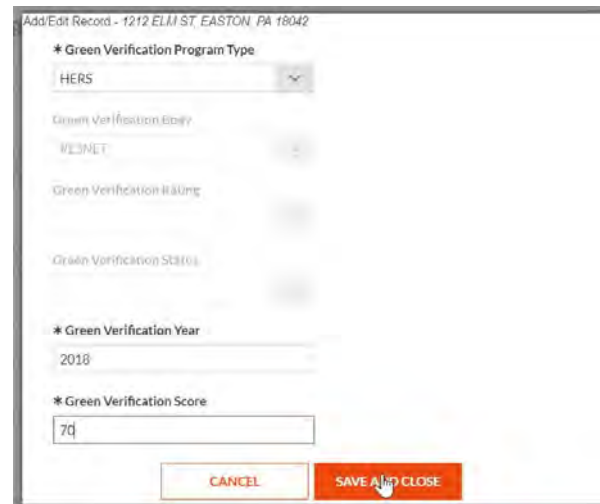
Add/Edit Record - 1212 ELM ST, EASTON, PA 18042

* Green Verification Program Type

HERS

Green Verification Body

RESNET

Green Verification Rating

Green Verification Status

* Green Verification Year

2018

* Green Verification Score

70

CANCEL

SAVE AND CLOSE